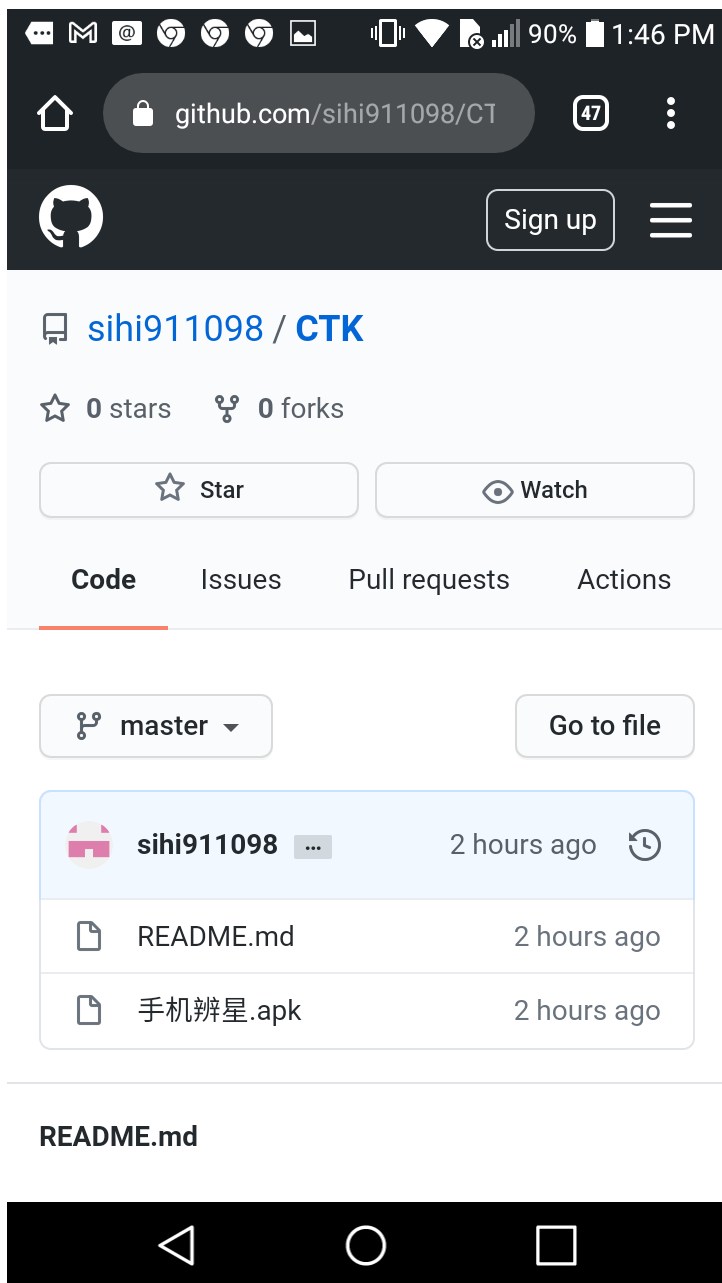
90% 1:46 PM

github.com/sihi911098/CT

47

Sign up

sihi911098 / CTK

0 stars 0 forks

Star

Watch

Code Issues Pull requests Actions

master

Go to file

sihi911098 ... 2 hours ago

README.md 2 hours ago

手机辨星.apk 2 hours ago

README.md